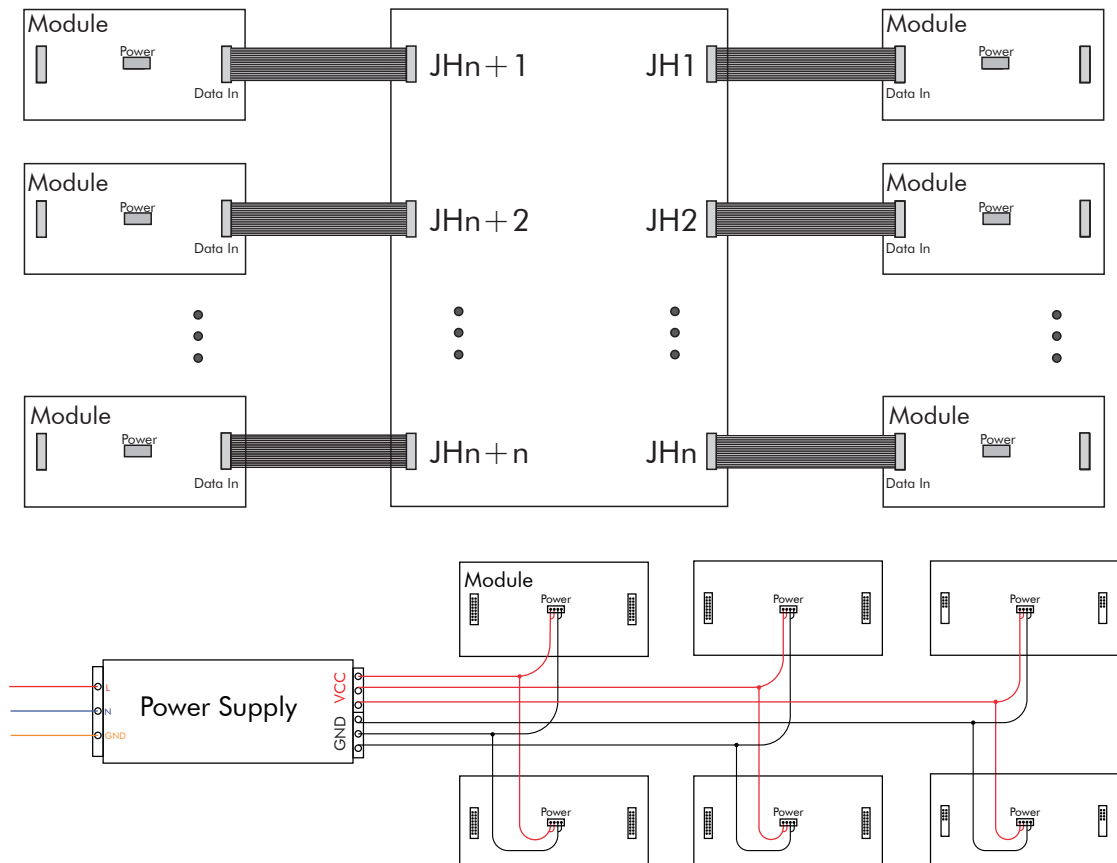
Module
Power
Data In

JHn+1

JH1

Module
Power
Data In

Module
Power
Data In

JHn+2

JH2

Module
Power
Data In

Module
Power
Data In

JHn+n

JHn

Module
Power
Data In

Module
Power

Power

Power

L
N
GND

Power Supply

VCC
GND

Power

Power

Power